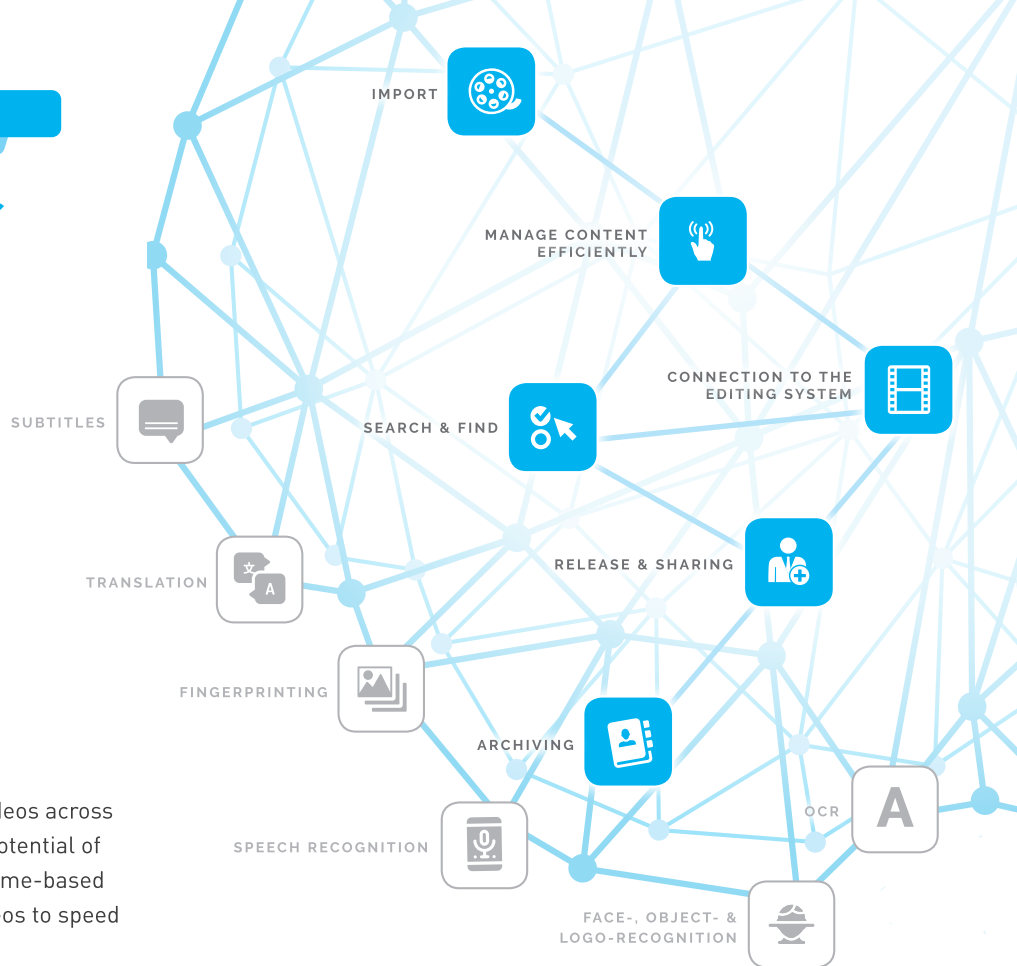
IMPORT

MANAGE CONTENT EFFICIENTLY

CONNECTION TO THE EDITING SYSTEM

SUBTITLES

SEARCH & FIND

TRANSLATION

RELEASE & SHARING

FINGERPRINTING

ARCHIVING

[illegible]eos across
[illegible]otential of
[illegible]me-based
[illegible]os to speed

OCR

A

SPEECH RECOGNITION

FACE-, OBJECT- & LOGO-RECOGNITION